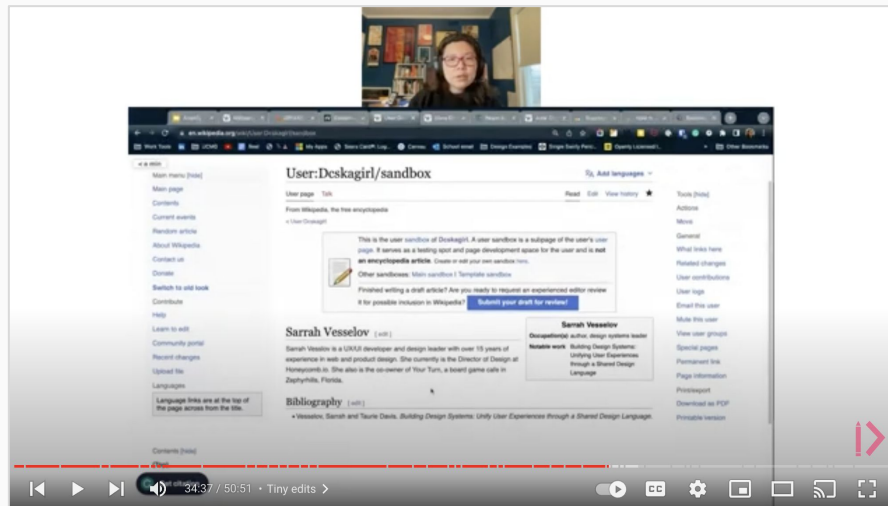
en.wikipedia.org/wiki/User:Dcskagirl/sandbox

Work Tools | UCMO | Beel | My Apps | Sears CardP. Login | Canvas | School email | Design Examples | Engie Family Peric... | Openly Licensed I... | Other Bookmarks

Main menu [hide]
Main page
Contents
Current events
Random article
About Wikipedia
Contact us
Donate
Switch to old look
Contribute
Help
Learn to edit
Community portal
Recent changes
Upload file
Languages
Language links are at the top of the page across from the title.

Contents [hide]

User:Dcskagirl/sandbox

Add languages

User page Talk Read Edit View history ★

From Wikipedia, the free encyclopedia

< User:Dcskagirl

This is the user sandbox of Dcskagirl. A user sandbox is a subpage of the user's user page. It serves as a testing spot and page development space for the user and is not an encyclopedia article. Create or edit your own sandbox here.

Other sandboxes: Main sandbox | Template sandbox

Finished writing a draft article? Are you ready to request an experienced editor review it for possible inclusion in Wikipedia? Submit your draft for review!

Sarrah Vesselov [edit]

Sarrah Vesselov is a UX/UI developer and design leader with over 15 years of experience in web and product design. She currently is the Director of Design at Honeycomb.io. She also is the co-owner of Your Turn, a board game cafe in Zephyrhills, Florida.

Sarrah Vesselov
Occupation(s) author, design systems leader
Notable work Building Design Systems: Unifying User Experiences through a Shared Design Language

Bibliography [edit]

• Vesselov, Sarrah and Taurie Davis. Building Design Systems: Unify User Experiences through a Shared Design Language.

Tools [hide]
Actions
Move
General
What links here
Related changes
User contributions
User logs
Email this user
Mute this user
View user groups
Special pages
Permanent link
Page information
Print/export
Download as PDF
Printable version

34:37 / 50:51 • Tiny edits >